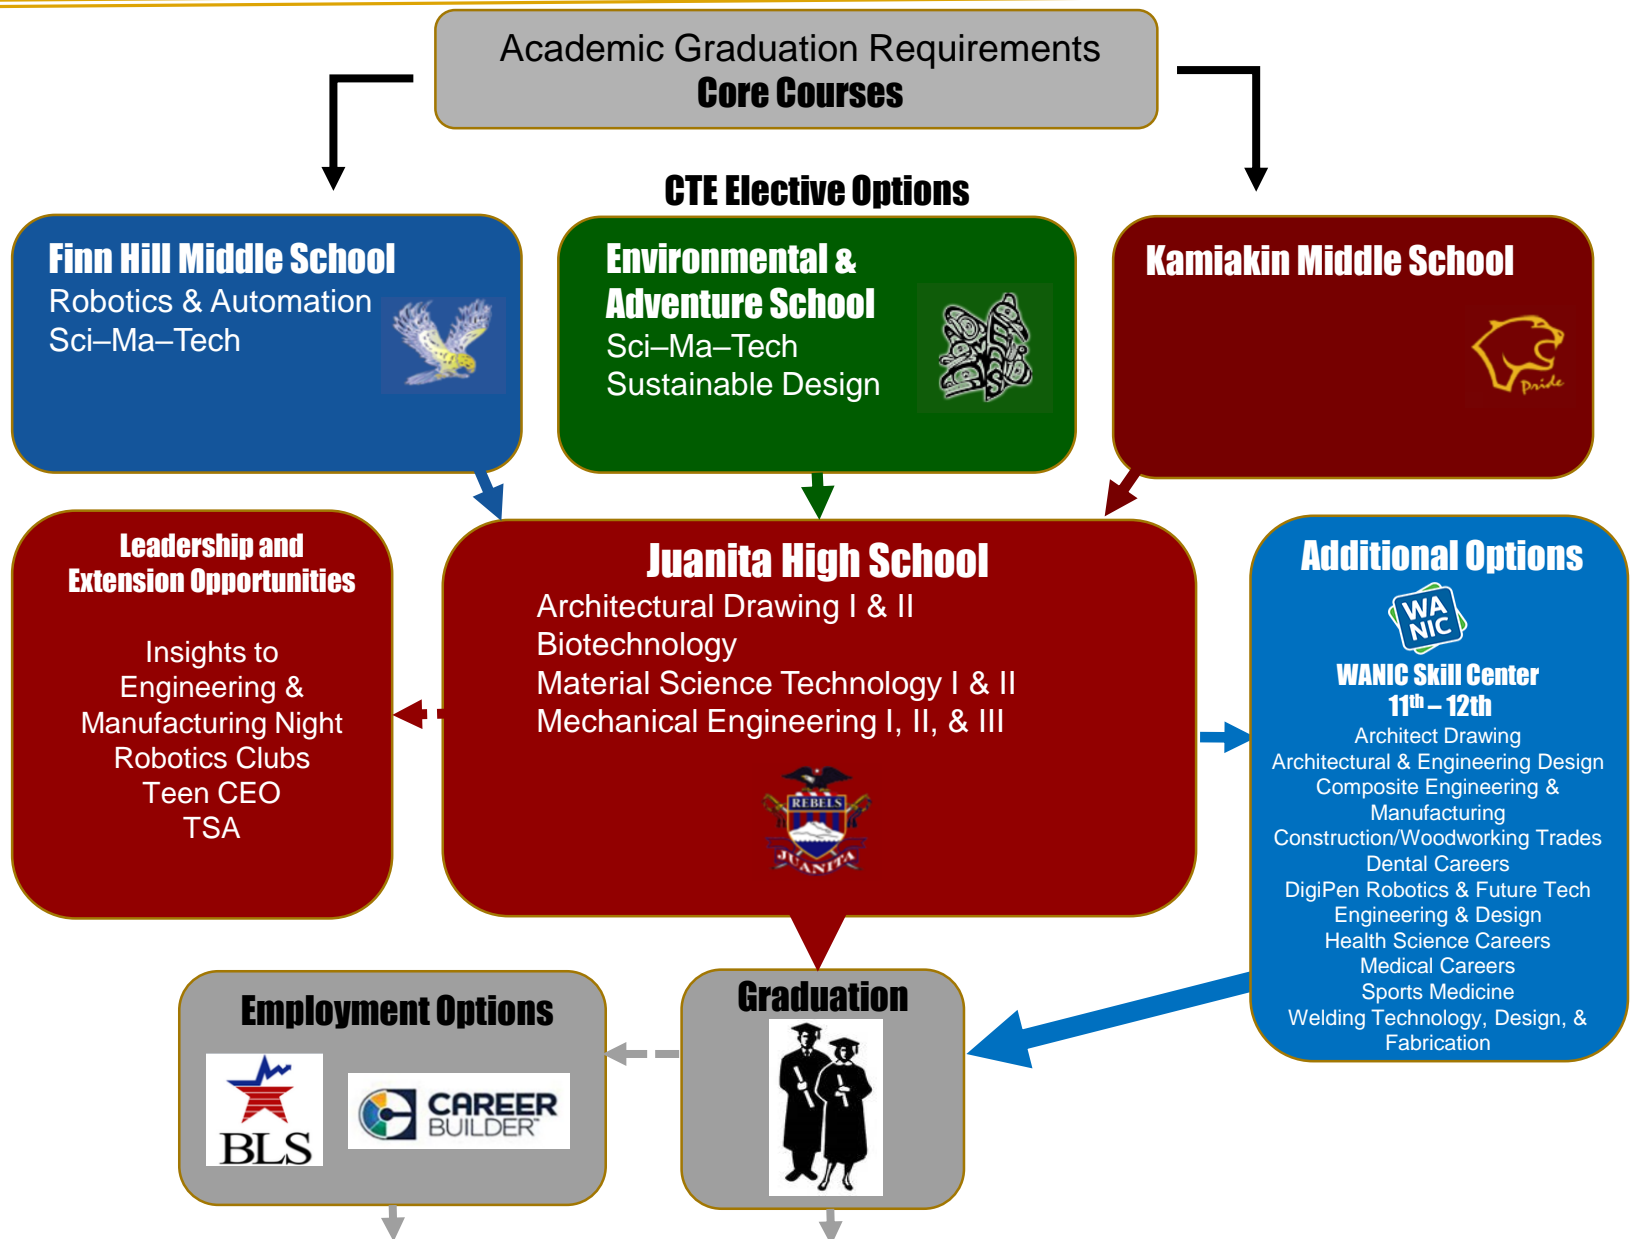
Academic Graduation Requirements
Core Courses

CTE Elective Options

Finn Hill Middle School
Robotics & Automation
Sci–Ma–Tech

Environmental & Adventure School
Sci–Ma–Tech
Sustainable Design

Kamiakin Middle School

Pride

Leadership and Extension Opportunities

Insights to Engineering & Manufacturing Night
Robotics Clubs
Teen CEO
TSA

Juanita High School
Architectural Drawing I & II
Biotechnology
Material Science Technology I & II
Mechanical Engineering I, II, & III

REBELS
JUANITA

Additional Options

WA NIC

WANIC Skill Center
11th – 12th
Architect Drawing
Architectural & Engineering Design
Composite Engineering & Manufacturing
Construction/Woodworking Trades
Dental Careers
DigiPen Robotics & Future Tech
Engineering & Design
Health Science Careers
Medical Careers
Sports Medicine
Welding Technology, Design, & Fabrication

Employment Options

BLS

CAREER BUILDER

Graduation